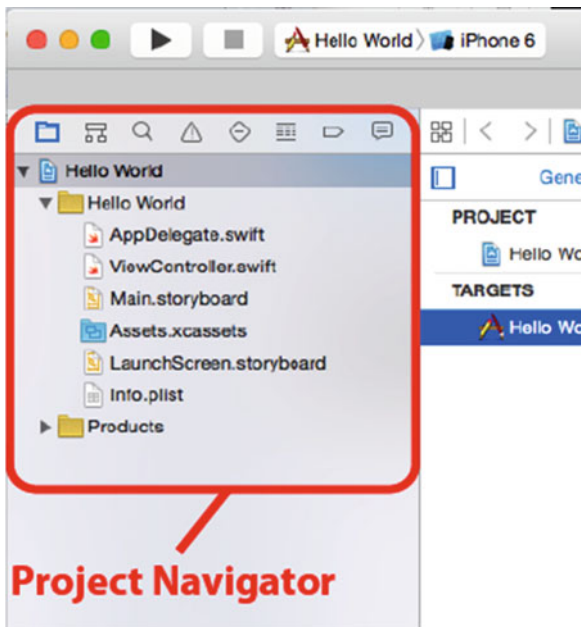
Hello World 〉 iPhone 6

Hello World
Hello World
AppDelegate.swift
ViewController.swift
Main.storyboard
Assets.xcassets
LaunchScreen.storyboard
Info.plist
Products

Gene
PROJECT
Hello Wo
TARGETS
Hello Wo

Project Navigator